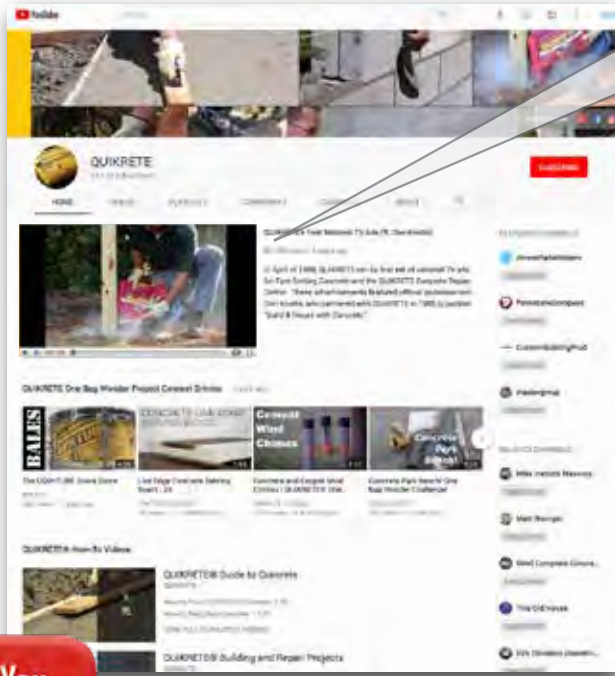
YouTube

QUIKRETE

HOME VIDEOS PLAYLISTS COMMUNITY CHANNELS ABOUT

SUBSCRIBE

QUIKRETE First National TV Ads (ft. Don Knotts)

In April of 1988, QUIKRETE ran its first set of national TV ads for Fast-Setting Concrete and the QUIKRETE Concrete Repair Center. These advertisements featured official spokesperson Don Knotts, who partnered with QUIKRETE in 1985 to publish "Build It Yourself with Concrete."

QUIKRETE One Bag Wonder Project Contest Entries PLAY ALL

BALES

CONCRETE LIME EDGE

Cement Wind Chimes

Concrete Pots Bench

The CONCRETE Stone Store

Live Edge Concrete Serving Board

Concrete and Copper Wind Chimes | QUIKRETE One Bag Wonder

Concrete Park Bench! One Bag Wonder Challenge!

QUIKRETE® How-To Videos

QUIKRETE® Guide to Concrete

QUIKRETE® Building and Repair Projects

HomeRefurbishers

PalmettoCompany

CustomBuildingProd

thedesignhub

Mike Haduck Masonry

Matt Risinger

Steel Concrete Ctrs

This Old House

You

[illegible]